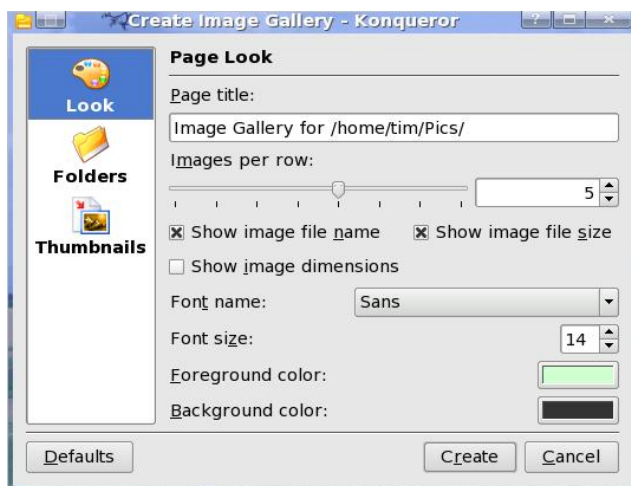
Create Image Gallery - Konqueror

Look
Folders
Thumbnails

Page Look

Page title:
Image Gallery for /home/tim/Pics/
Images per row:
5
Show image file name
Show image file size
Show image dimensions
Font name:
Sans
Font size:
14
Foreground color:
Background color:

Defaults
Create
Cancel